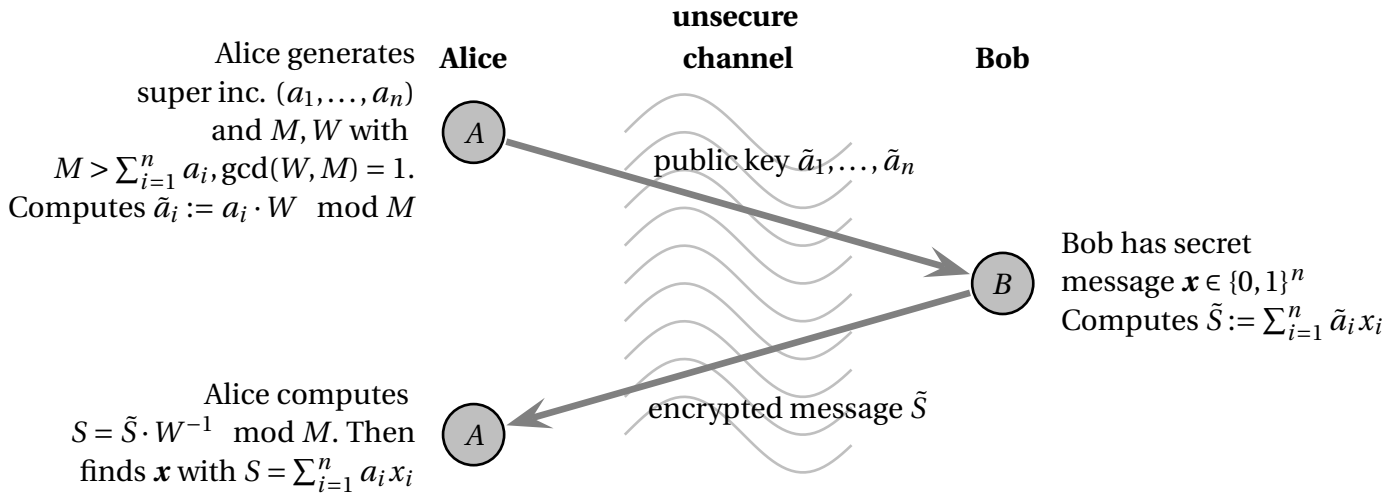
Alice generates super inc. $(a_1, \ldots, a_n)$ and $M, W$ with $M > \sum_{i=1}^{n} a_i, \gcd(W, M) = 1$. Computes $\tilde{a}_i := a_i \cdot W \mod M$

Alice

unsecure channel

Bob

$A$

public key $\tilde{a}_1, \ldots, \tilde{a}_n$

$B$

Bob has secret message $\boldsymbol{x} \in \{0,1\}^n$ Computes $\tilde{S} := \sum_{i=1}^{n} \tilde{a}_i x_i$

Alice computes $S = \tilde{S} \cdot W^{-1} \mod M$. Then finds $\boldsymbol{x}$ with $S = \sum_{i=1}^{n} a_i x_i$

$A$

encrypted message $\tilde{S}$